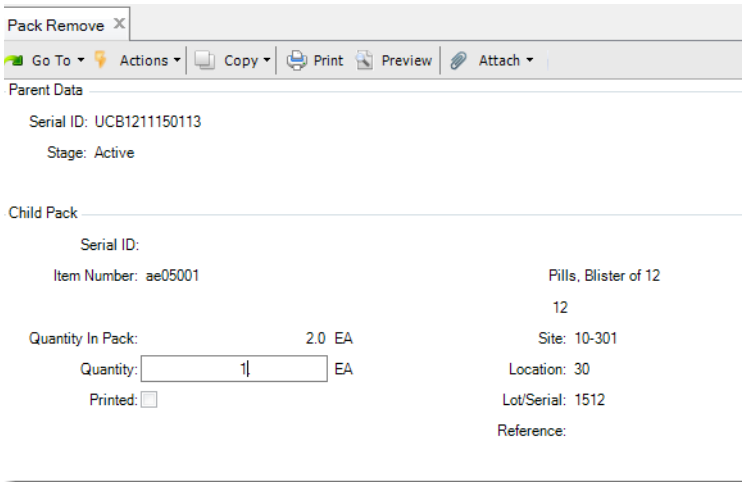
Pack Remove ×

Go To ▾ Actions ▾ Copy ▾ Print Preview Attach ▾

Parent Data

Serial ID: UCB1211150113

Stage: Active

Child Pack

Serial ID:

Item Number: ae05001

Pills, Blister of 12

12

Quantity In Pack: 2.0 EA

Site: 10-301

Quantity: 1 EA

Location: 30

Printed:

Lot/Serial: 1512

Reference: